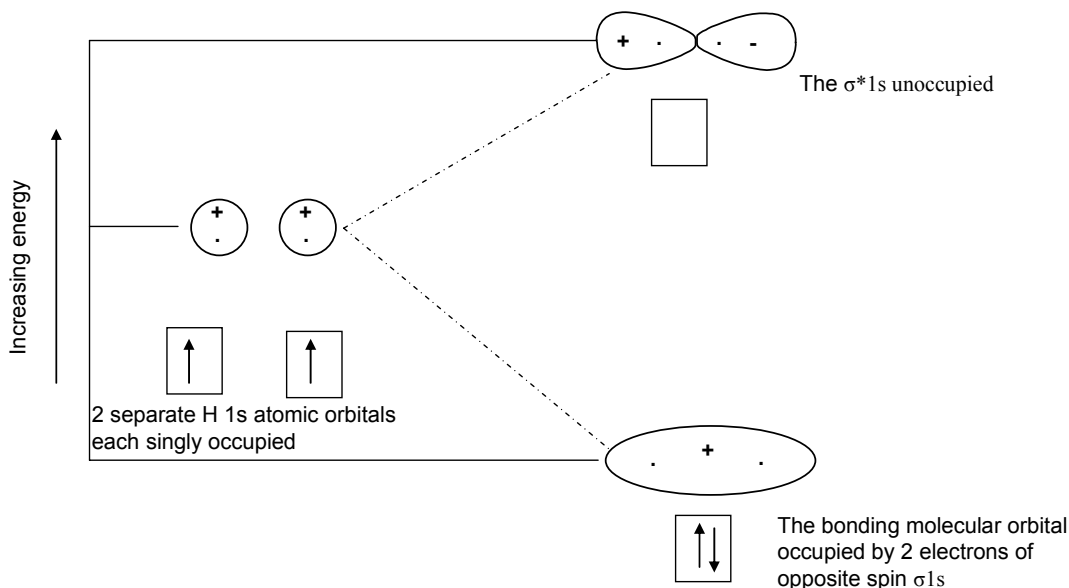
Increasing energy

+ . . -

The $\sigma$*1s unoccupied

+ .

+ .

2 separate H 1s atomic orbitals each singly occupied

. + .

The bonding molecular orbital occupied by 2 electrons of opposite spin $\sigma$1s